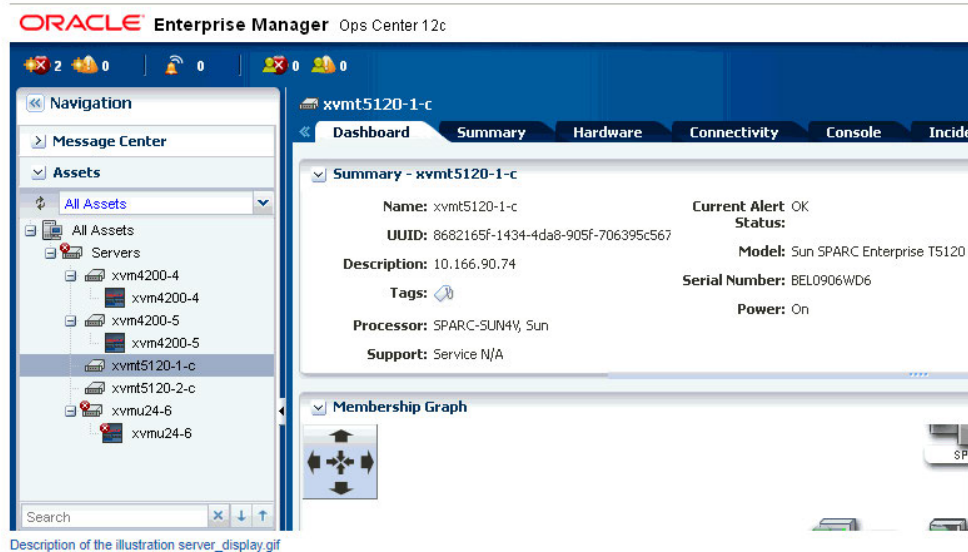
ORACLE Enterprise Manager Ops Center 12c

2 0 0 0 0

Navigation

Message Center

Assets

All Assets

All Assets
Servers
xvm4200-4
xvm4200-4
xvm4200-5
xvm4200-5
xvmt5120-1-c
xvmt5120-2-c
xvmu24-6
xvmu24-6

Search

xvmt5120-1-c

Dashboard Summary Hardware Connectivity Console Incid

Summary - xvmt5120-1-c

Name: xvmt5120-1-c
UUID: 8682165f-1434-4da8-905f-706395c567
Description: 10.166.90.74
Tags:
Processor: SPARC-SUN4V, Sun
Support: Service N/A

Current Alert Status: OK
Model: Sun SPARC Enterprise T5120
Serial Number: BEL0906WD6
Power: On

Membership Graph

SP

Description of the illustration server_display.gif